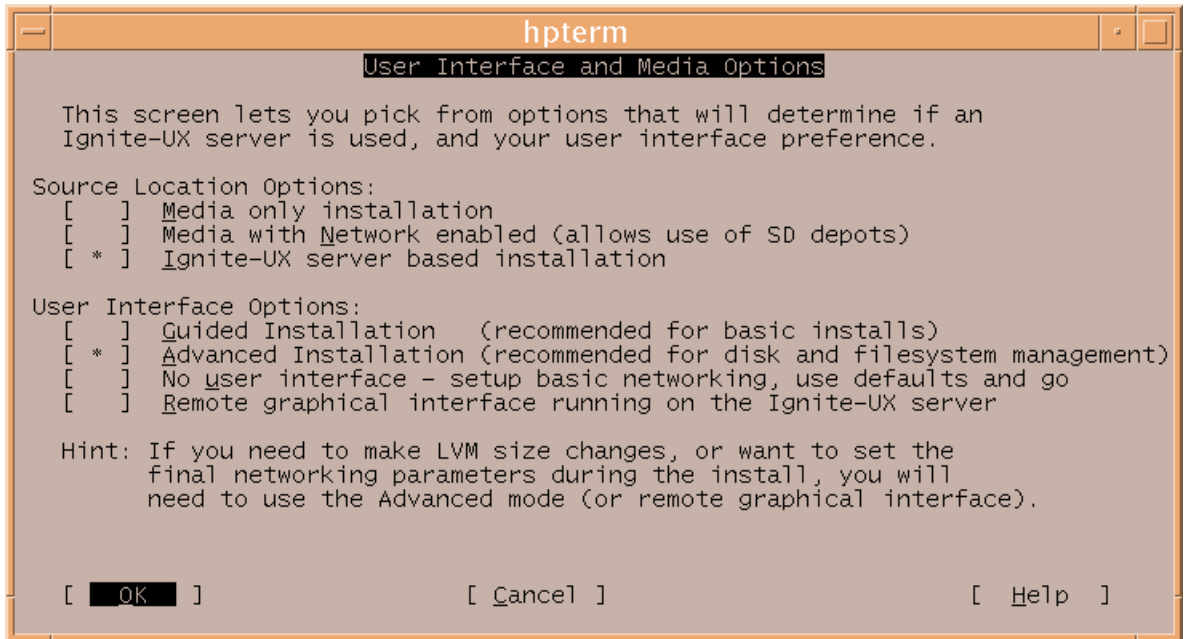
hpterm

User Interface and Media Options

This screen lets you pick from options that will determine if an Ignite-UX server is used, and your user interface preference.

Source Location Options:
[ ] Media only installation
[ ] Media with Network enabled (allows use of SD depots)
[ * ] Ignite-UX server based installation

User Interface Options:
[ ] Guided Installation (recommended for basic installs)
[ * ] Advanced Installation (recommended for disk and filesystem management)
[ ] No user interface - setup basic networking, use defaults and go
[ ] Remote graphical interface running on the Ignite-UX server

Hint: If you need to make LVM size changes, or want to set the final networking parameters during the install, you will need to use the Advanced mode (or remote graphical interface).

[ OK ] [ Cancel ] [ Help ]